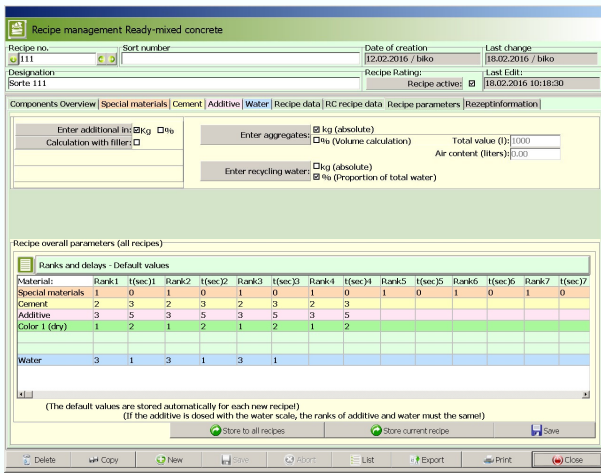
Recipe management Ready-mixed concrete

Recipe no.
111
Sort number
Date of creation
12.02.2016 / biko
Last change
18.02.2016 / biko
Designation
Sorte 111
Recipe Rating:
Recipe active: ☒
Last Edit:
18.02.2016 10:18:30

Components Overview | Special materials | Cement | Additive | Water | Recipe data | RC recipe data | Recipe parameters | Rezeptinformation

Enter additional in: ☒Kg ☐%
Calculation with filler: ☐

Enter aggregates: ☒ kg (absolute) ☐% (Volume calculation)
Total value (l): 1000
Air content (liters): 0.00

Enter recycling water: ☐kg (absolute) ☒ % (Proportion of total water)

Recipe overall parameters (all recipes)

Ranks and delays - Default values

| Material: | Rank1 | t(sec)1 | Rank2 | t(sec)2 | Rank3 | t(sec)3 | Rank4 | t(sec)4 | Rank5 | t(sec)5 | Rank6 | t(sec)6 | Rank7 | t(sec)7 |
|---|---|---|---|---|---|---|---|---|---|---|---|---|---|---|
| Special materials | 1 | 0 | 1 | 0 | 1 | 0 | 1 | 0 | 1 | 0 | 1 | 0 | 1 | 0 |
| Cement | 2 | 3 | 2 | 3 | 2 | 3 | 2 | 3 | | | | | | |
| Additive | 3 | 5 | 3 | 5 | 3 | 5 | 3 | 5 | | | | | | |
| Color 1 (dry) | 1 | 2 | 1 | 2 | 1 | 2 | 1 | 2 | | | | | | |
| | | | | | | | | | | | | | | |
| Water | 3 | 1 | 3 | 1 | 3 | 1 | | | | | | | | |

(The default values are stored automatically for every new recipe!)
(If the additive is dosed with the water scale, the ranks of additive and water must the same!)

Store to all recipes | Store current recipe | Save

Delete | Copy | New | Save | Abort | List | Export | Print | Close